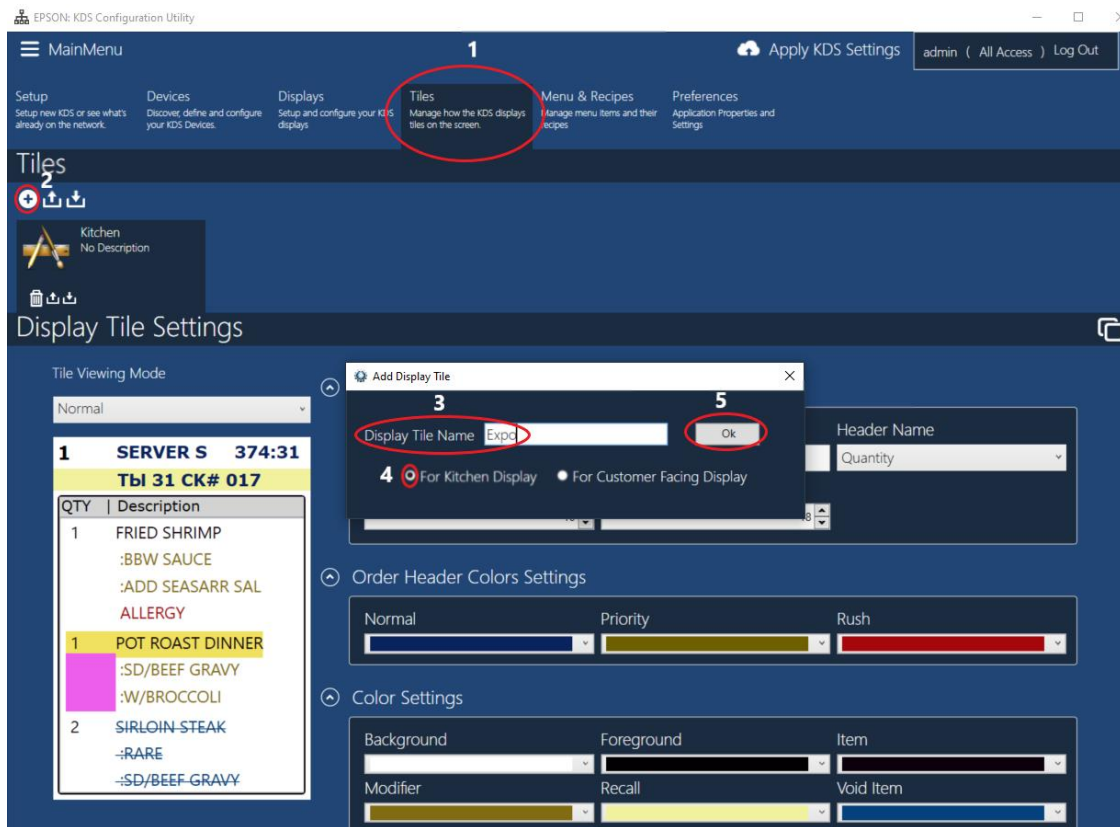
EPSON: KDS Configuration Utility

MainMenu

1

Apply KDS Settings

admin ( All Access ) Log Out

Setup
Setup new KDS or see what's already on the network.

Devices
Discover, define and configure your KDS Devices.

Displays
Setup and configure your KDS displays

Tiles
Manage how the KDS displays tiles on the screen.

Menu & Recipes
Manage menu items and their recipes

Preferences
Application Properties and Settings

Tiles

2

Kitchen
No Description

Display Tile Settings

Tile Viewing Mode

Normal

| 1 | SERVER S | 374:31 |
|---|---|---|
| | T6 31 CK# 017 | |

| QTY | Description |
|---|---|
| 1 | FRIED SHRIMP |
| | :BBW SAUCE |
| | :ADD SEASARR SAL |
| | ALLERGY |
| 1 | POT ROAST DINNER |
| | :SD/BEEF GRAVY |
| | :W/BROCCOLI |
| 2 | SIRLOIN STEAK |
| | :RARE |
| | :SD/BEEF GRAVY |

Add Display Tile

3

5

Display Tile Name Expo

Ok

4 For Kitchen Display For Customer Facing Display

Header Name

Quantity

Order Header Colors Settings

Normal

Priority

Rush

Color Settings

Background

Foreground

Item

Modifier

Recall

Void Item